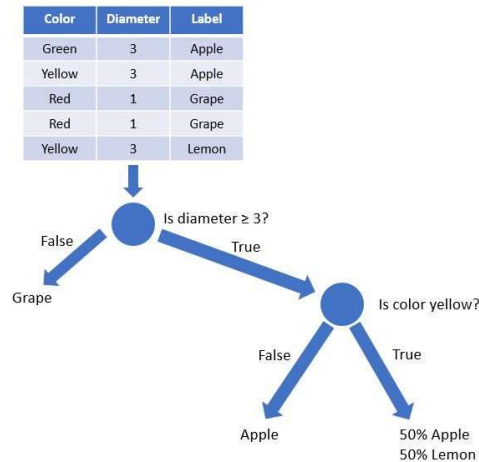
| Color | Diameter | Label |
|---|---|---|
| Green | 3 | Apple |
| Yellow | 3 | Apple |
| Red | 1 | Grape |
| Red | 1 | Grape |
| Yellow | 3 | Lemon |

Is diameter ≥ 3?

False

True

Grape

Is color yellow?

False

True

Apple

50% Apple
50% Lemon